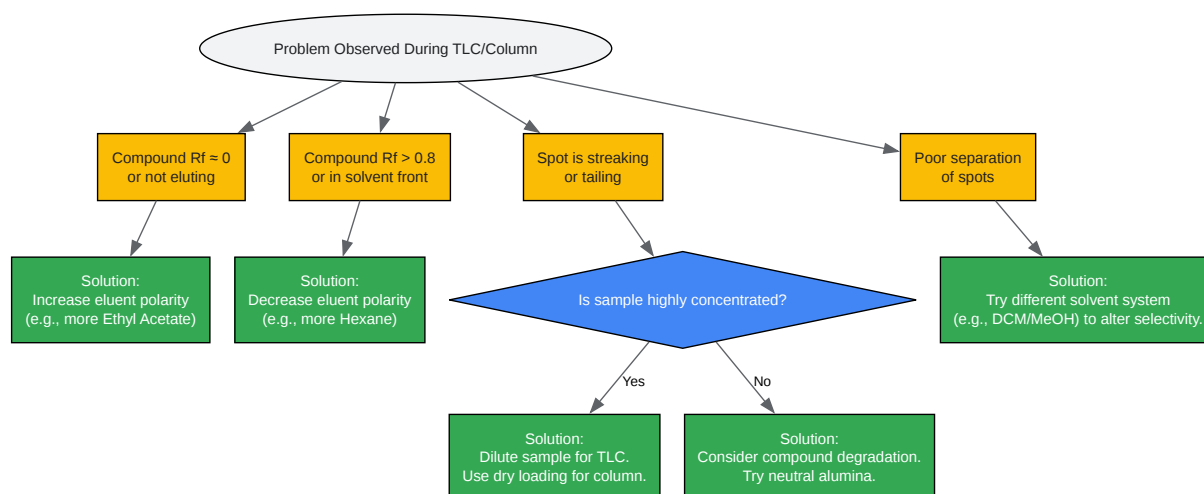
Problem Observed During TLC/Column

Compound Rf ≈ 0
or not eluting

Compound Rf > 0.8
or in solvent front

Spot is streaking
or tailing

Poor separation
of spots

Solution:
Increase eluent polarity
(e.g., more Ethyl Acetate)

Solution:
Decrease eluent polarity
(e.g., more Hexane)

Is sample highly concentrated?

Solution:
Try different solvent system
(e.g., DCM/MeOH) to alter selectivity.

Yes

No

Solution:
Dilute sample for TLC.
Use dry loading for column.

Solution:
Consider compound degradation.
Try neutral alumina.